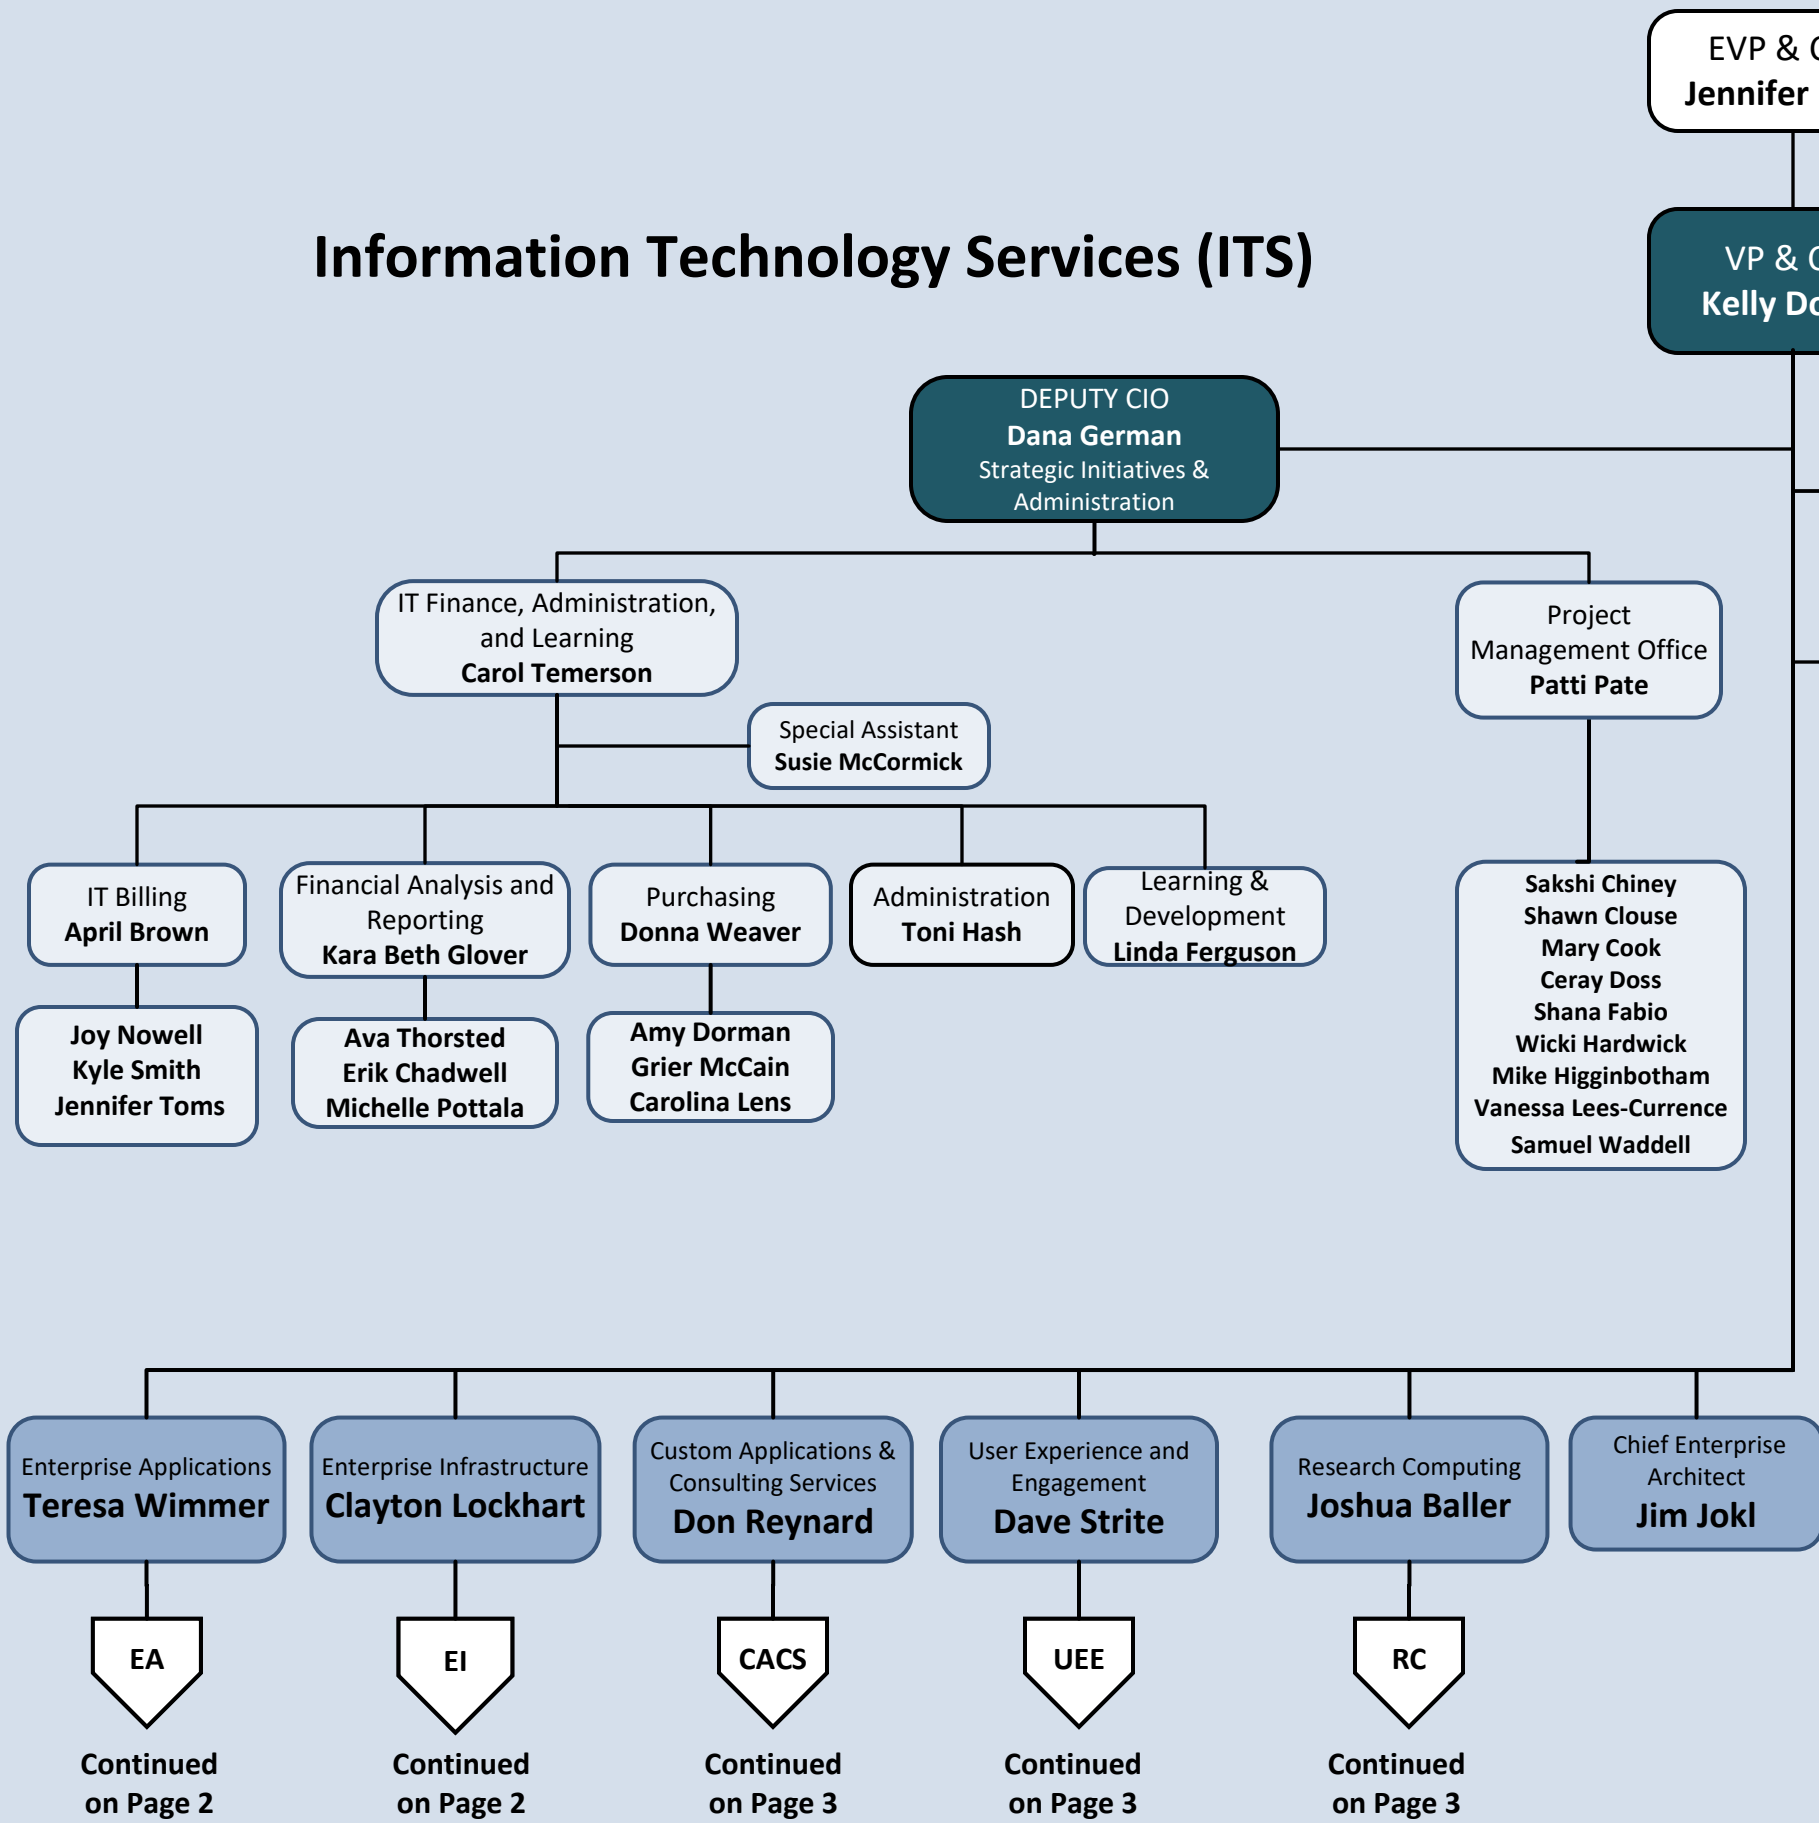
EVP & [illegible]
Jennifer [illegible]

Information Technology Services (ITS)

VP & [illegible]
Kelly Do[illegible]

DEPUTY CIO
Dana German
Strategic Initiatives & Administration

IT Finance, Administration, and Learning
Carol Temerson

Special Assistant
Susie McCormick

Project Management Office
Patti Pate

IT Billing
April Brown

Joy Nowell
Kyle Smith
Jennifer Toms

Financial Analysis and Reporting
Kara Beth Glover

Ava Thorsted
Erik Chadwell
Michelle Pottala

Purchasing
Donna Weaver

Amy Dorman
Grier McCain
Carolina Lens

Administration
Toni Hash

Learning & Development
Linda Ferguson

Sakshi Chiney
Shawn Clouse
Mary Cook
Ceray Doss
Shana Fabio
Wicki Hardwick
Mike Higginbotham
Vanessa Lees-Currence
Samuel Waddell

Enterprise Applications
Teresa Wimmer

EA

Continued on Page 2

Enterprise Infrastructure
Clayton Lockhart

EI

Continued on Page 2

Custom Applications & Consulting Services
Don Reynard

CACS

Continued on Page 3

User Experience and Engagement
Dave Strite

UEE

Continued on Page 3

Research Computing
Joshua Baller

RC

Continued on Page 3

Chief Enterprise Architect
Jim Jokl